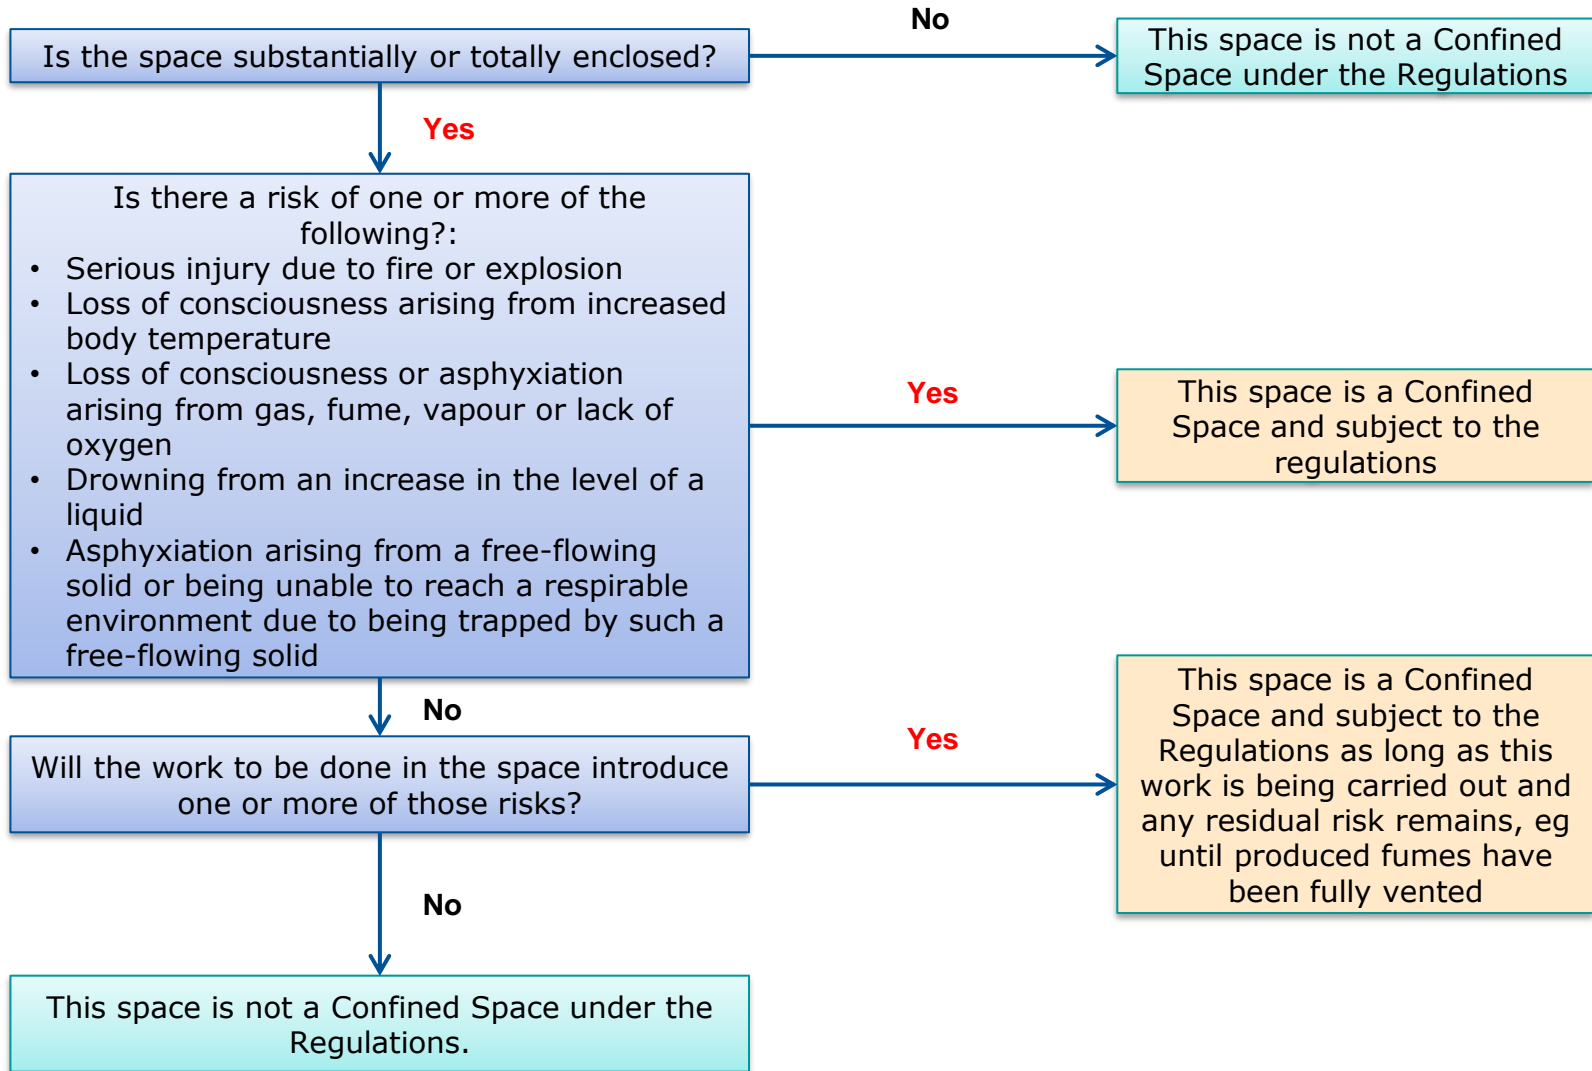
Is the space substantially or totally enclosed?

No

This space is not a Confined Space under the Regulations

Yes

Is there a risk of one or more of the following?:
• Serious injury due to fire or explosion
• Loss of consciousness arising from increased body temperature
• Loss of consciousness or asphyxiation arising from gas, fume, vapour or lack of oxygen
• Drowning from an increase in the level of a liquid
• Asphyxiation arising from a free-flowing solid or being unable to reach a respirable environment due to being trapped by such a free-flowing solid

Yes

This space is a Confined Space and subject to the regulations

No

Will the work to be done in the space introduce one or more of those risks?

Yes

This space is a Confined Space and subject to the Regulations as long as this work is being carried out and any residual risk remains, eg until produced fumes have been fully vented

No

This space is not a Confined Space under the Regulations.